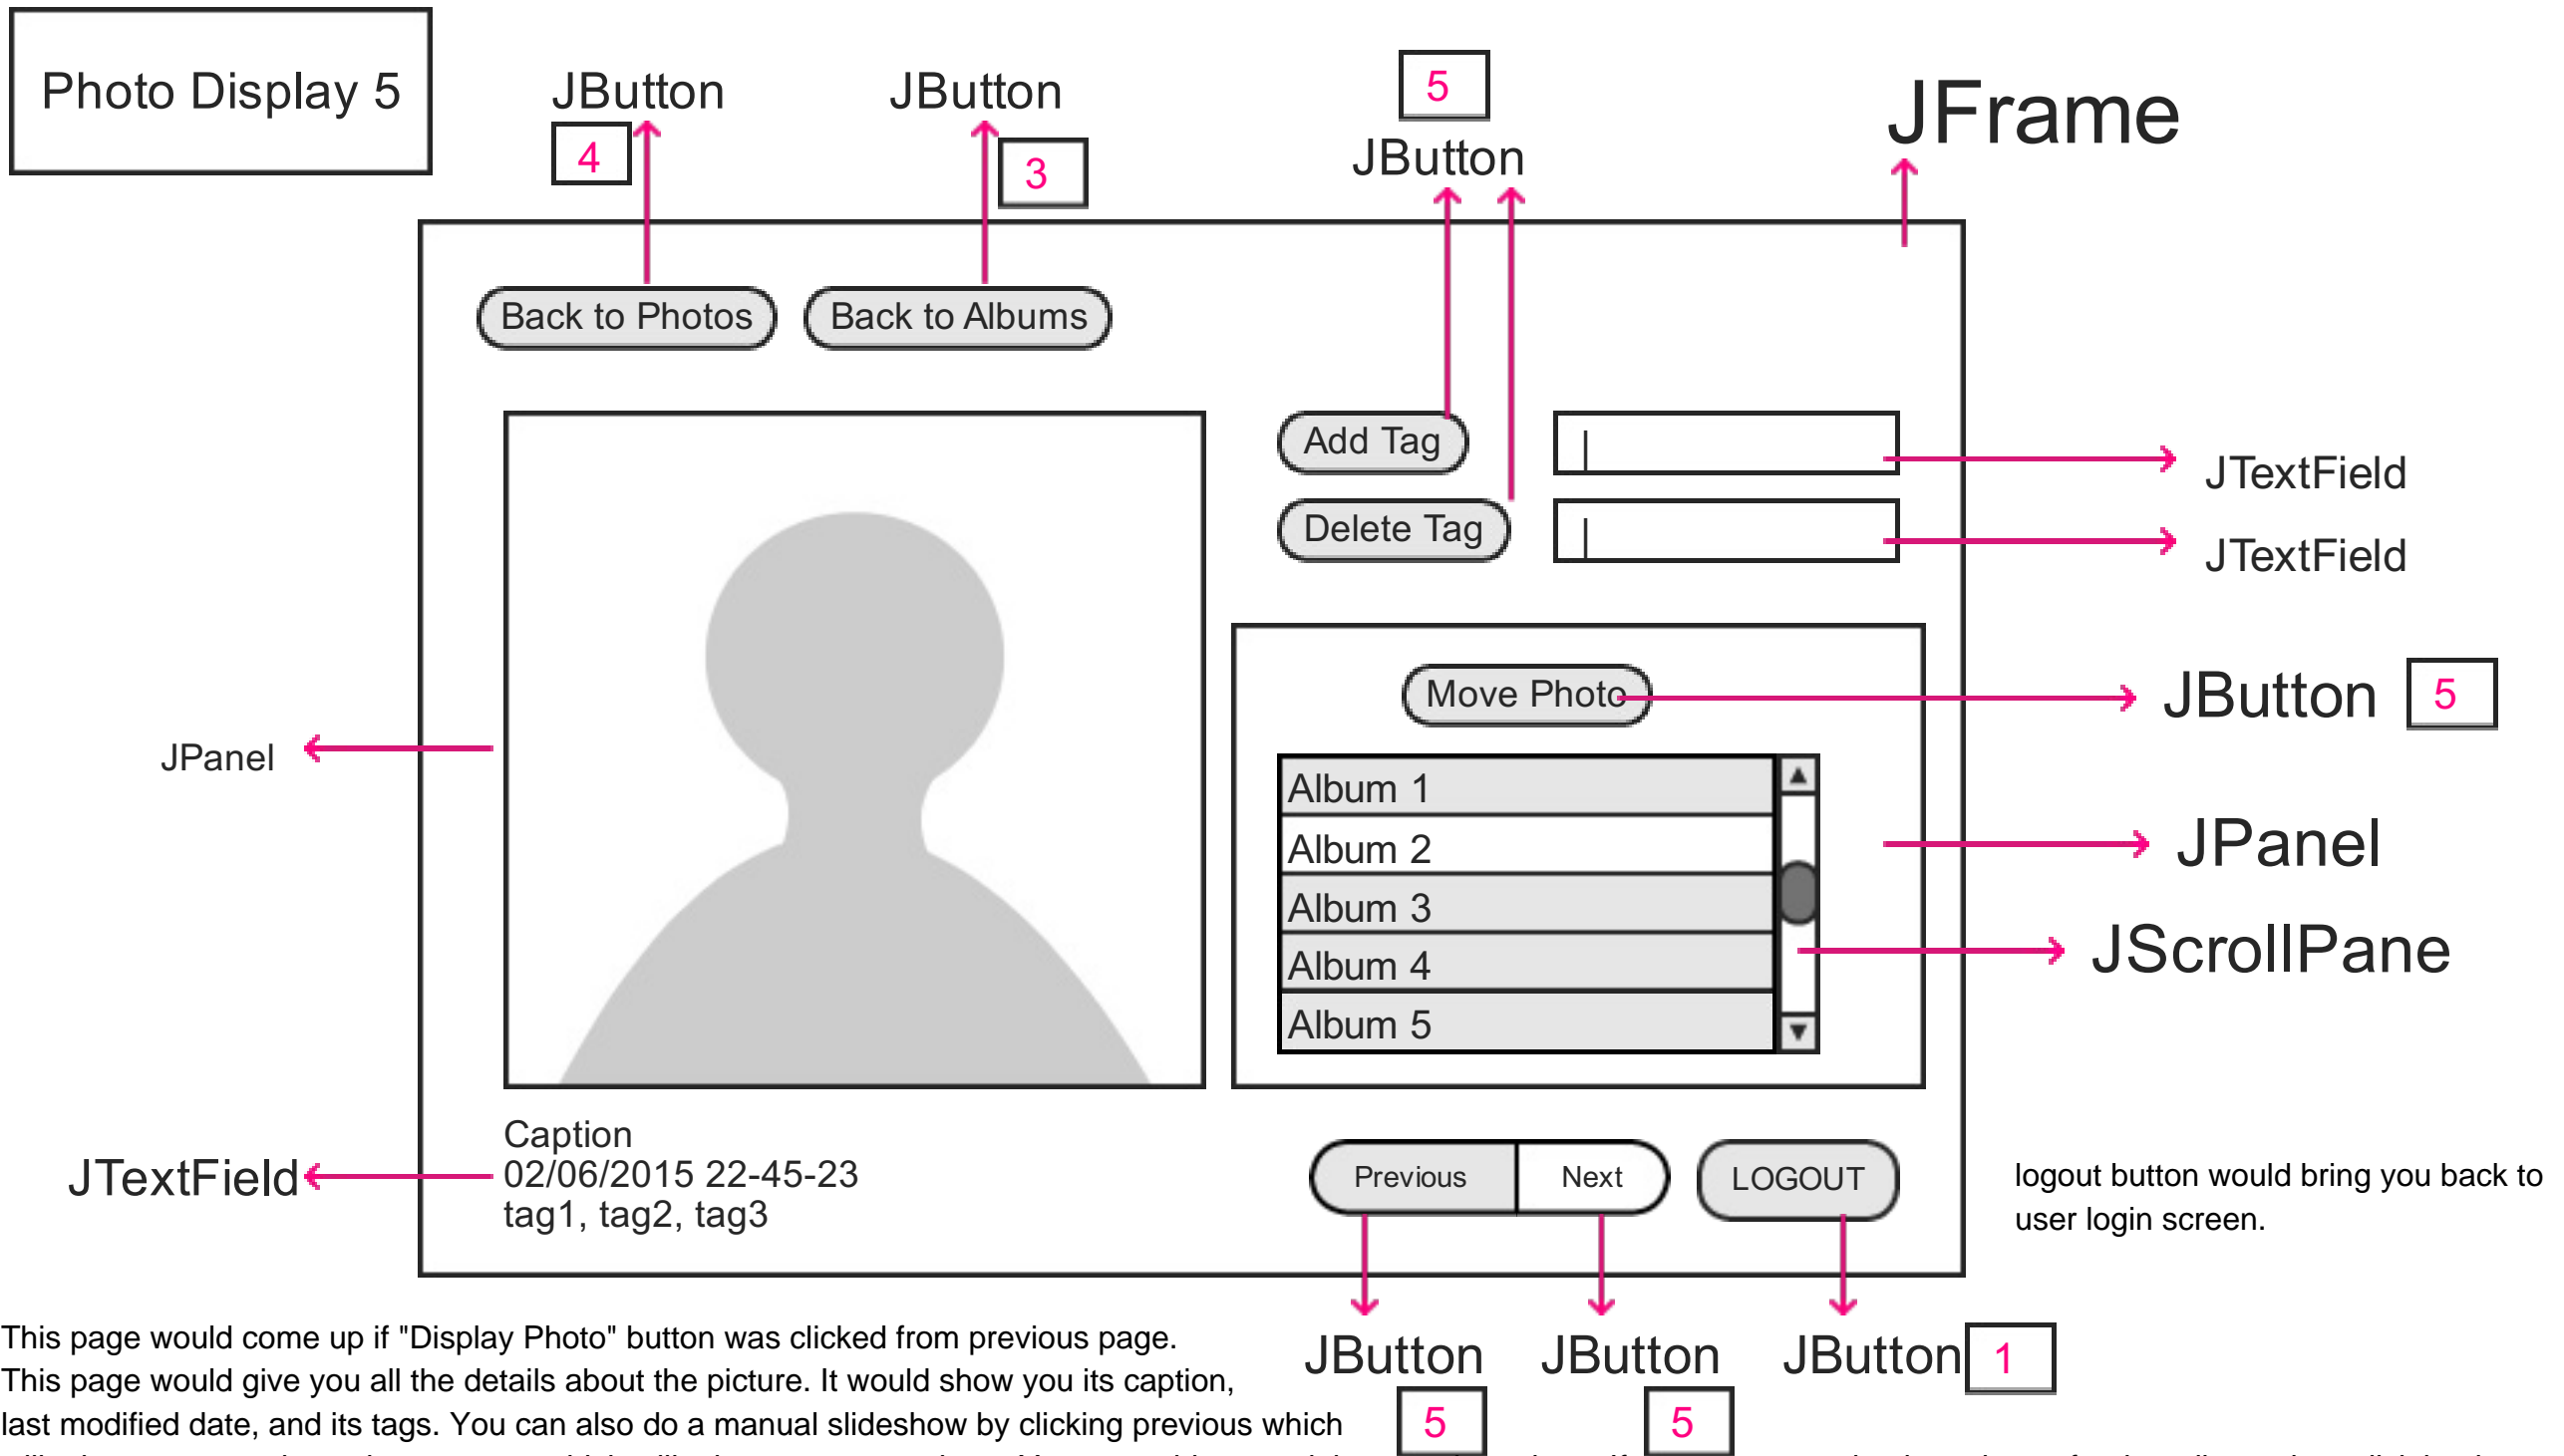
Photo Display 5

JButton
4

JButton
3

5
JButton

JFrame

Back to Photos

Back to Albums

Add Tag

Delete Tag

JTextField

JTextField

Move Photo

JButton 5

JPanel

| Album 1 |
|---|
| Album 2 |
| Album 3 |
| Album 4 |
| Album 5 |

JPanel

JScrollPane

Caption
02/06/2015 22-45-23
tag1, tag2, tag3

JTextField

Previous

Next

LOGOUT

logout button would bring you back to user login screen.

This page would come up if "Display Photo" button was clicked from previous page.
This page would give you all the details about the picture. It would show you its caption, last modified date, and its tags. You can also do a manual slideshow by clicking previous which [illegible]

JButton
5

JButton
5

JButton 1